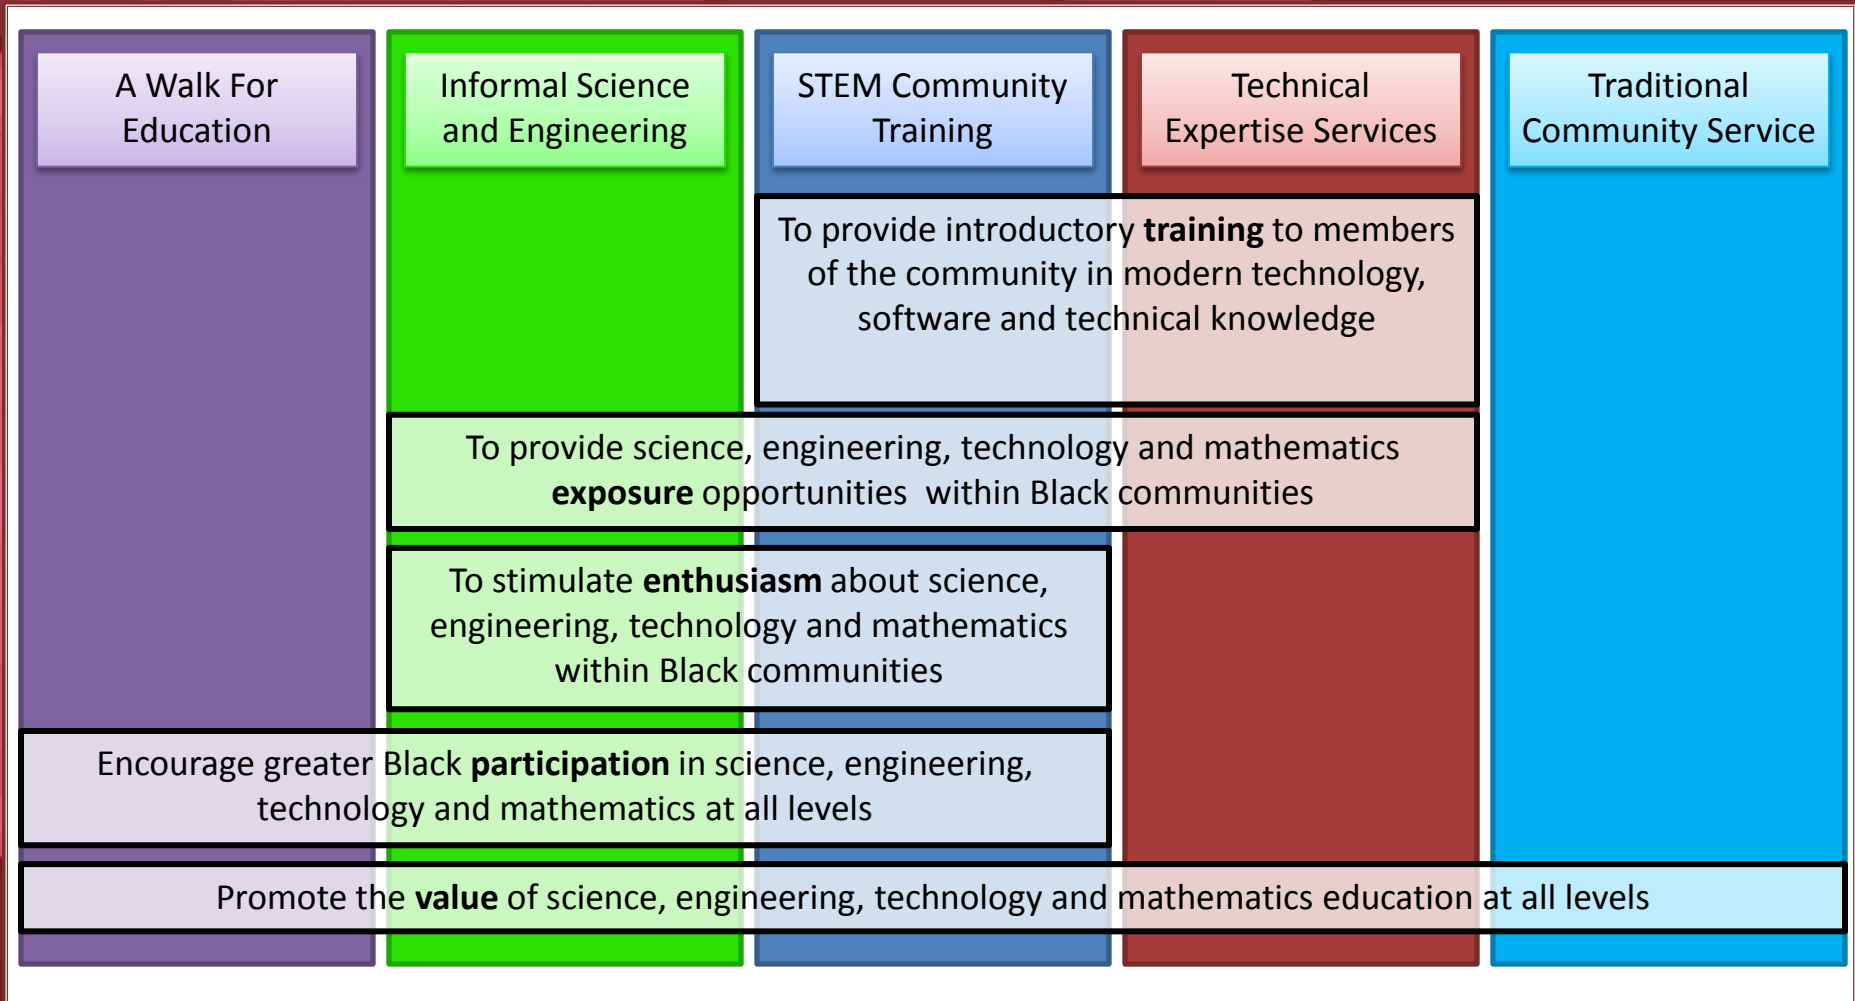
A Walk For Education

Informal Science and Engineering

STEM Community Training

Technical Expertise Services

Traditional Community Service

To provide introductory **training** to members of the community in modern technology, software and technical knowledge

To provide science, engineering, technology and mathematics **exposure** opportunities within Black communities

To stimulate **enthusiasm** about science, engineering, technology and mathematics within Black communities

Encourage greater Black **participation** in science, engineering, technology and mathematics at all levels

Promote the **value** of science, engineering, technology and mathematics education at all levels